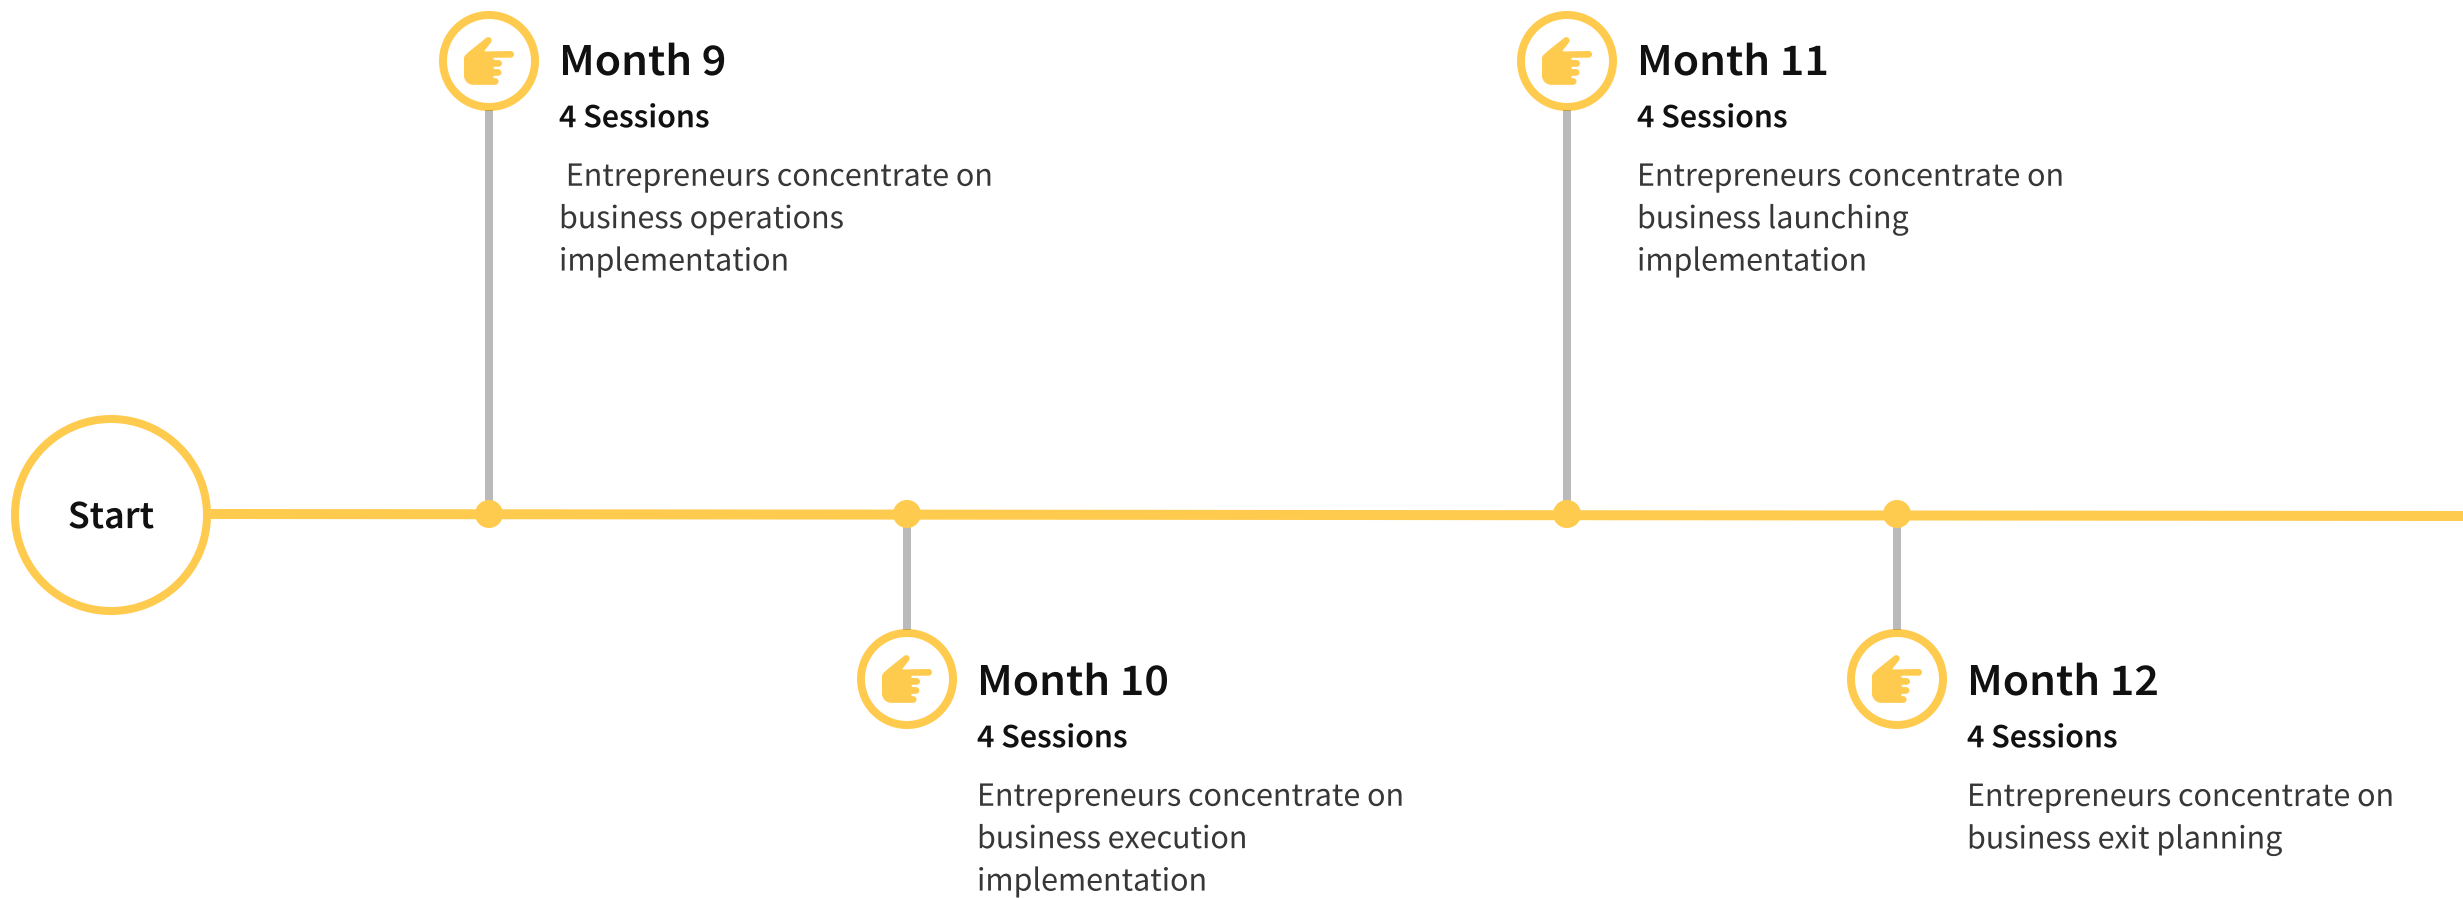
Month 9
4 Sessions
Entrepreneurs concentrate on business operations implementation

Month 11
4 Sessions
Entrepreneurs concentrate on business launching implementation

Start

Month 10
4 Sessions
Entrepreneurs concentrate on business execution implementation

Month 12
4 Sessions
Entrepreneurs concentrate on business exit planning